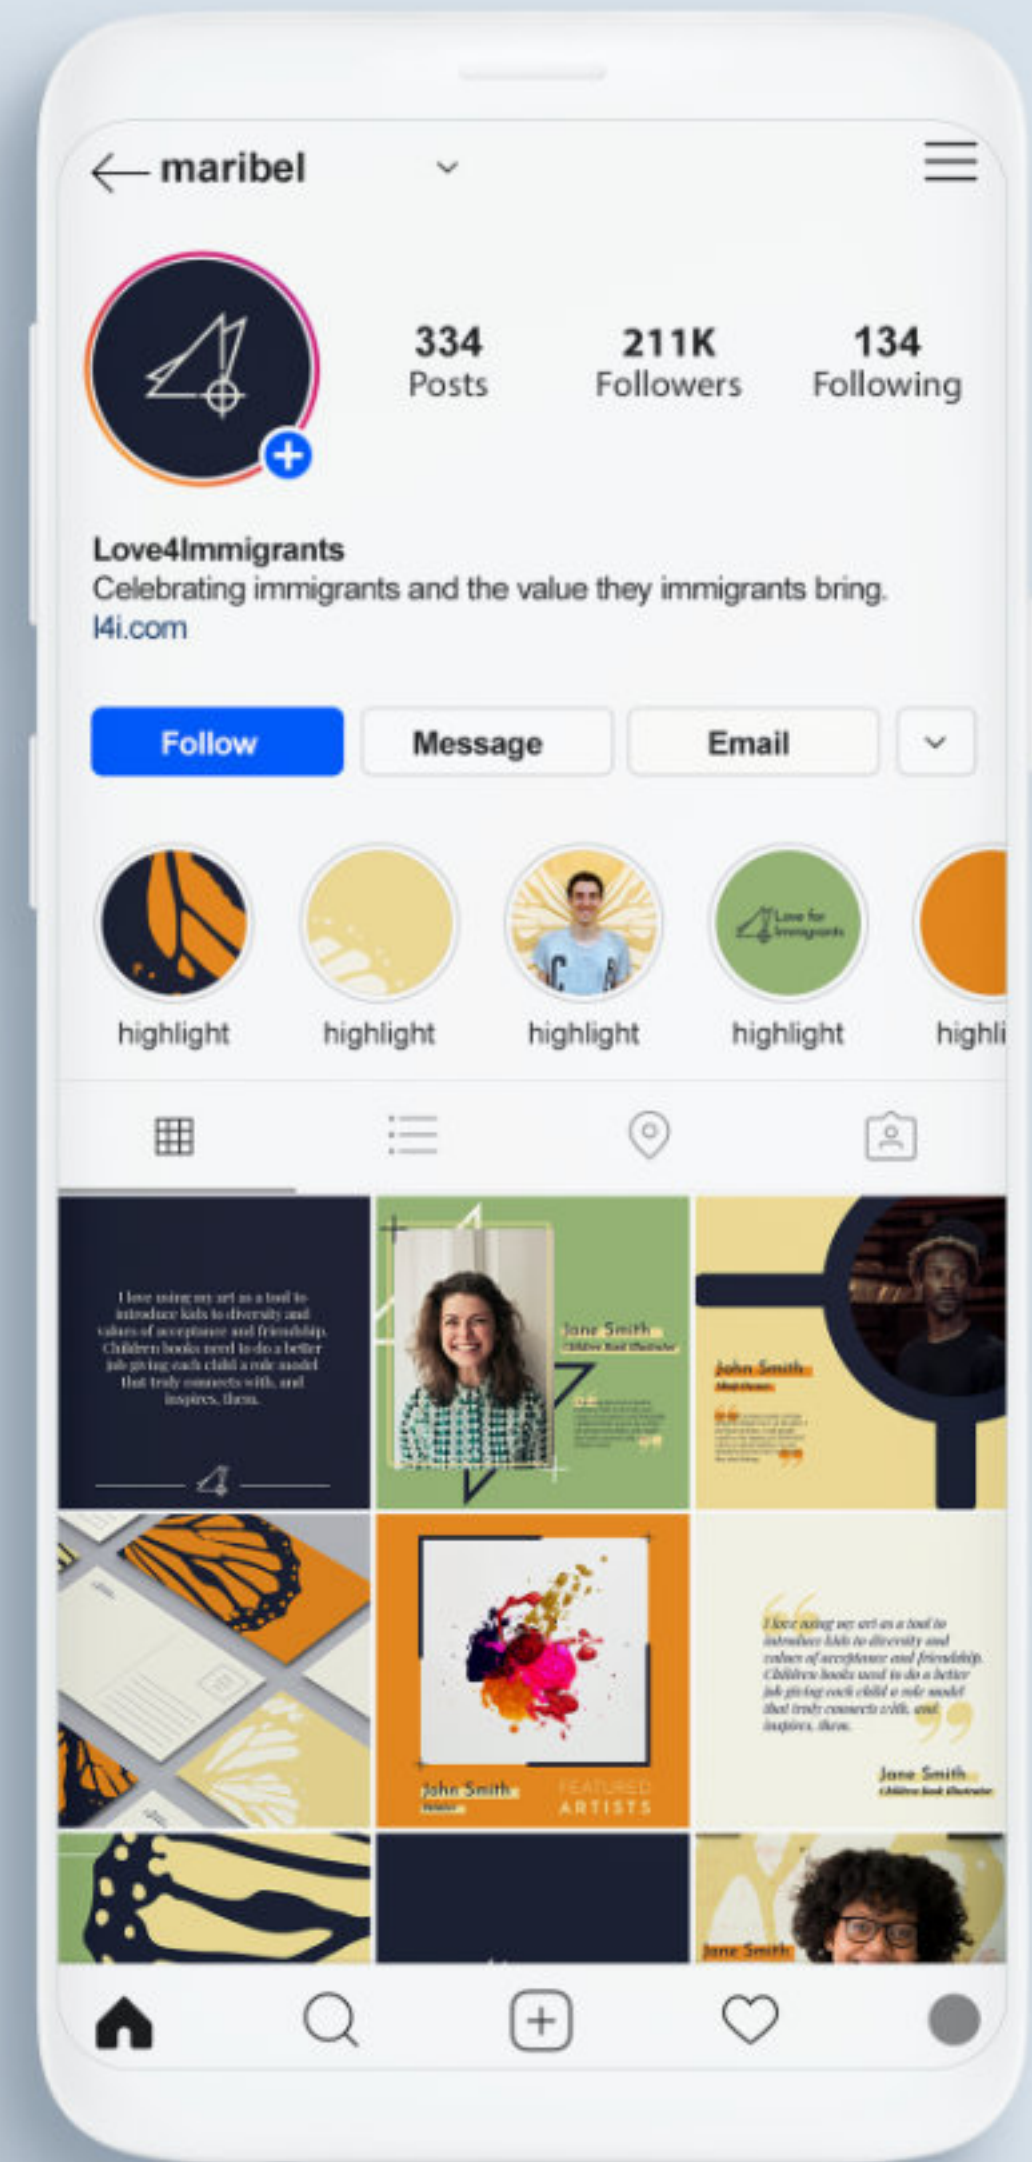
maribel

334
Posts

211K
Followers

134
Following

Love4Immigrants
Celebrating immigrants and the value they immigrants bring.
l4i.com

Follow
Message
Email

highlight
highlight
highlight
Love for Immigrants
highlight
highli

I love using my art as a tool to introduce kids to diversity and values of acceptance and friendship. Children books need to do a better job giving each child a role model that truly connects with, and inspires, them.

Jane Smith
Children Book Illustrator

John Smith
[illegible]

John Smith
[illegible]
FEATURED
ARTISTS

I love using my art as a tool to introduce kids to diversity and values of acceptance and friendship. Children books need to do a better job giving each child a role model that truly connects with, and inspires, them.

Jane Smith
Children Book Illustrator

Jane Smith